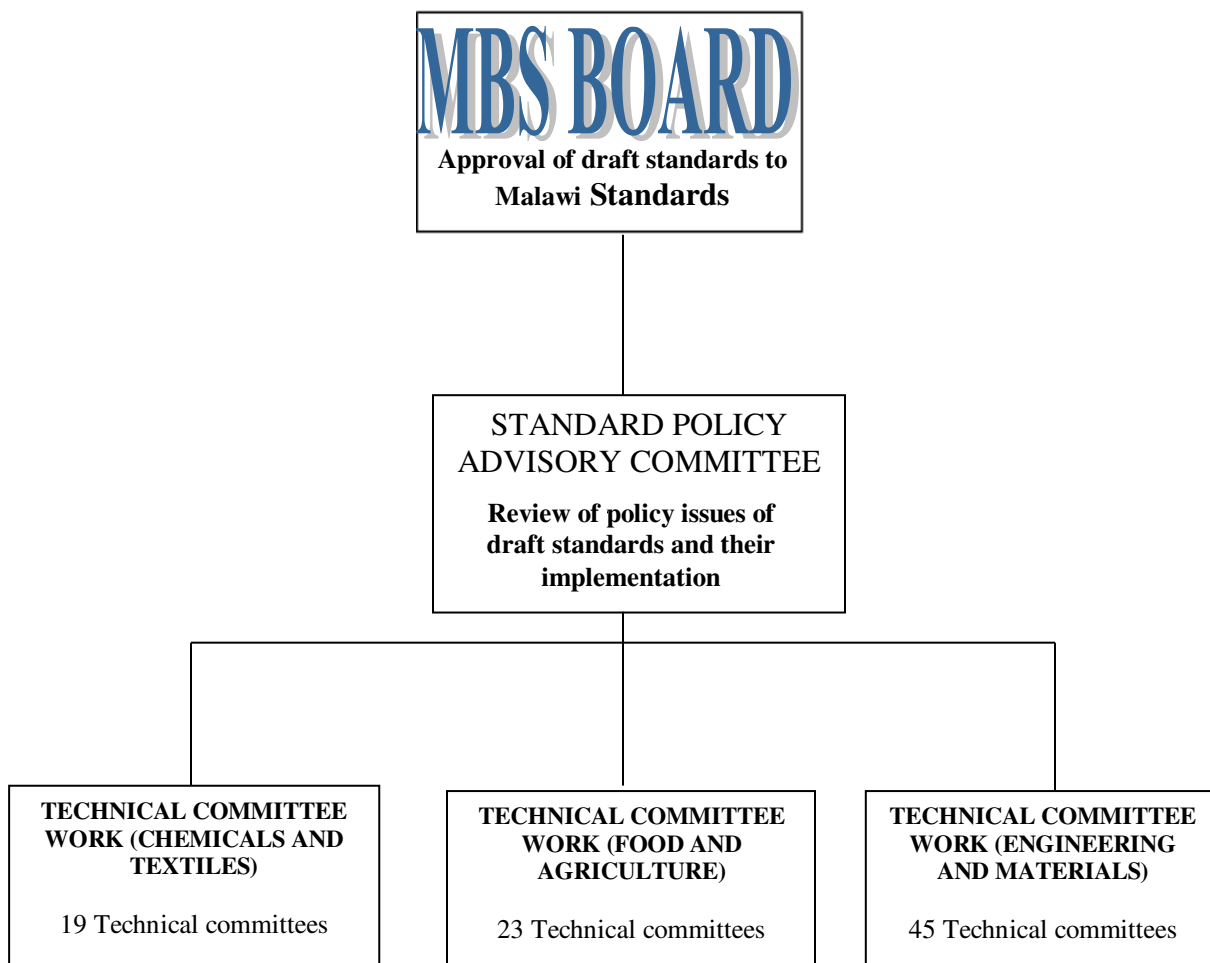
MBS BOARD

Approval of draft standards to Malawi Standards

STANDARD POLICY ADVISORY COMMITTEE

Review of policy issues of draft standards and their implementation

TECHNICAL COMMITTEE WORK (CHEMICALS AND TEXTILES)

19 Technical committees

TECHNICAL COMMITTEE WORK (FOOD AND AGRICULTURE)

23 Technical committees

TECHNICAL COMMITTEE WORK (ENGINEERING AND MATERIALS)

45 Technical committees